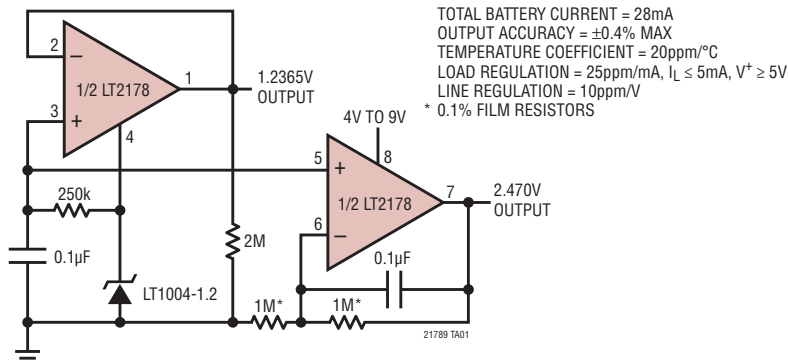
TOTAL BATTERY CURRENT = 28mA
OUTPUT ACCURACY = ±0.4% MAX
TEMPERATURE COEFFICIENT = 20ppm/°C
LOAD REGULATION = 25ppm/mA, $I_L \leq 5mA$, $V^+ \geq 5V$
LINE REGULATION = 10ppm/V
* 0.1% FILM RESISTORS

2
–
1/2 LT2178
3
+
4
1
1.2365V
OUTPUT

4V TO 9V
8
5
+
1/2 LT2178
6
–
7
2.470V
OUTPUT

250k
0.1µF
2M
LT1004-1.2
0.1µF
1M*
1M*
21789 TA01